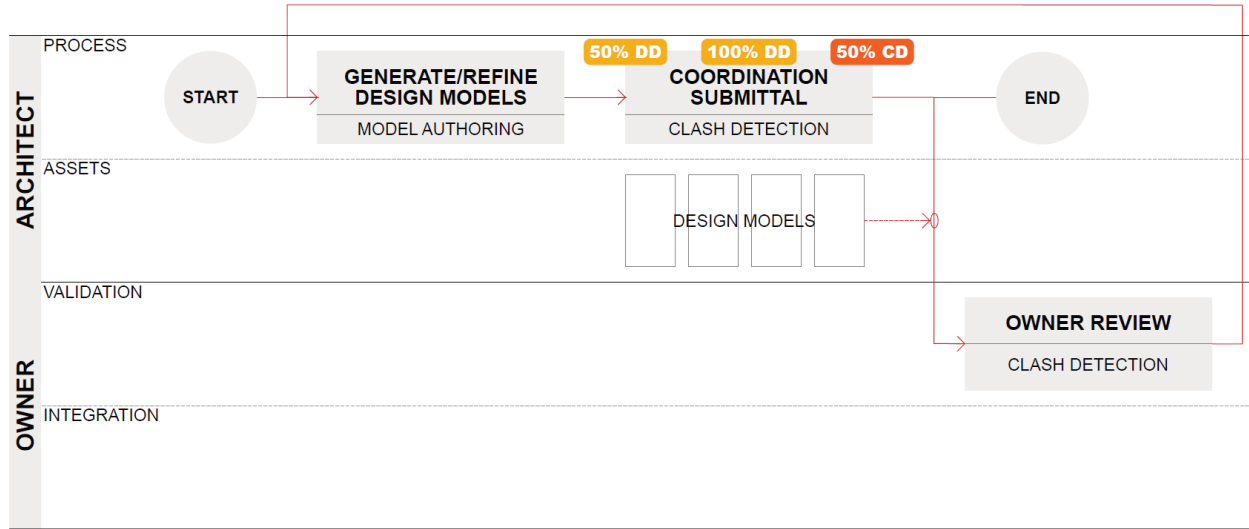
ARCHITECT

PROCESS

START

GENERATE/REFINE DESIGN MODELS

MODEL AUTHORING

50% DD

100% DD

50% CD

COORDINATION SUBMITTAL

CLASH DETECTION

END

ASSETS

DESIGN MODELS

OWNER

VALIDATION

OWNER REVIEW

CLASH DETECTION

INTEGRATION